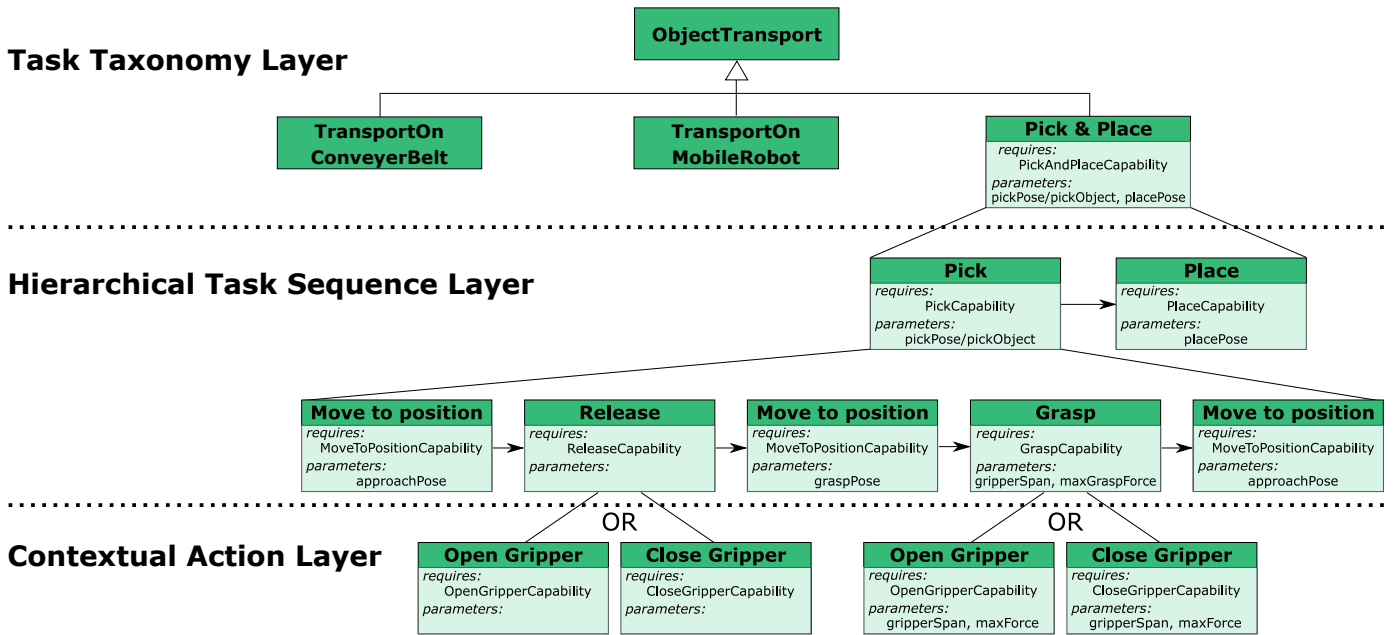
Task Taxonomy Layer

ObjectTransport

TransportOn ConveyerBelt

TransportOn MobileRobot

Pick & Place
requires:
PickAndPlaceCapability
parameters:
pickPose/pickObject, placePose

Hierarchical Task Sequence Layer

Pick
requires:
PickCapability
parameters:
pickPose/pickObject

Place
requires:
PlaceCapability
parameters:
placePose

Move to position
requires:
MoveToPositionCapability
parameters:
approachPose

Release
requires:
ReleaseCapability
parameters:

Move to position
requires:
MoveToPositionCapability
parameters:
graspPose

Grasp
requires:
GraspCapability
parameters:
gripperSpan, maxGraspForce

Move to position
requires:
MoveToPositionCapability
parameters:
approachPose

OR

OR

Contextual Action Layer

Open Gripper
requires:
OpenGripperCapability
parameters:

Close Gripper
requires:
CloseGripperCapability
parameters:

Open Gripper
requires:
OpenGripperCapability
parameters:
gripperSpan, maxForce

Close Gripper
requires:
CloseGripperCapability
parameters:
gripperSpan, maxForce